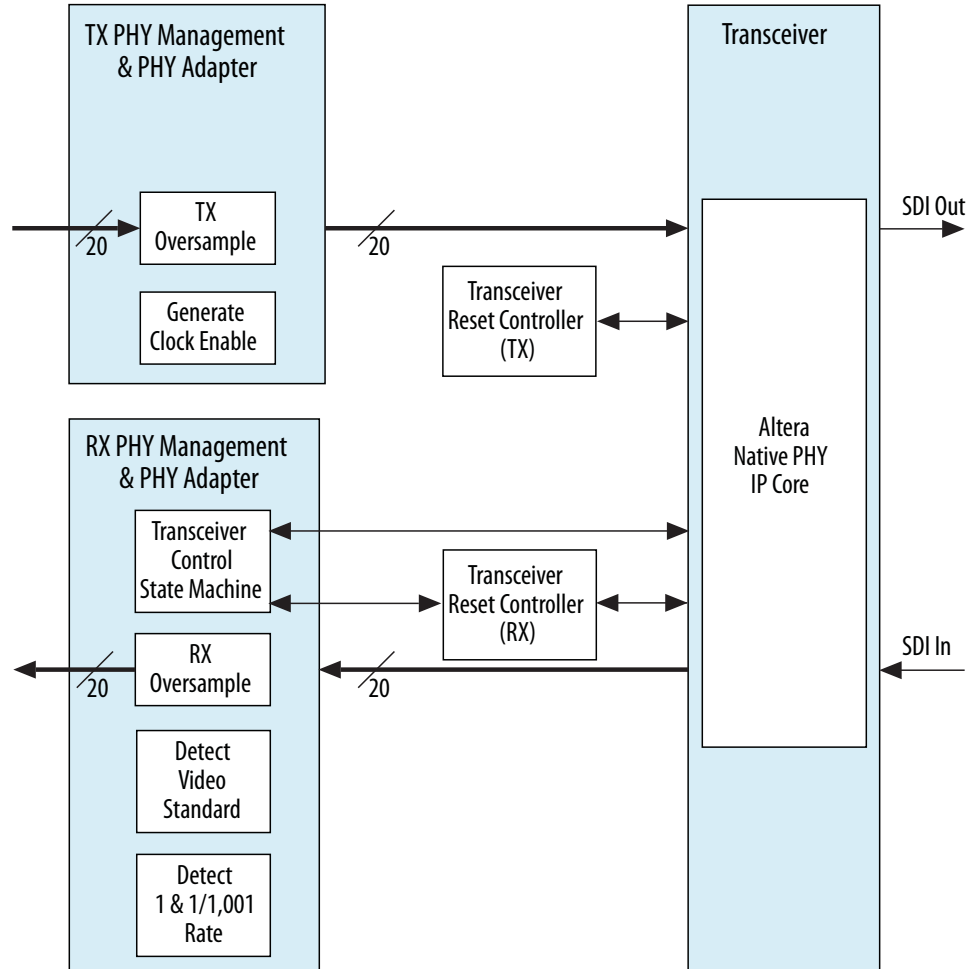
TX PHY Management & PHY Adapter

TX Oversample

20

Generate Clock Enable

20

Transceiver Reset Controller (TX)

Transceiver

SDI Out

RX PHY Management & PHY Adapter

Transceiver Control State Machine

Transceiver Reset Controller (RX)

Altera Native PHY IP Core

RX Oversample

20

20

SDI In

Detect Video Standard

Detect 1 & 1/1,001 Rate